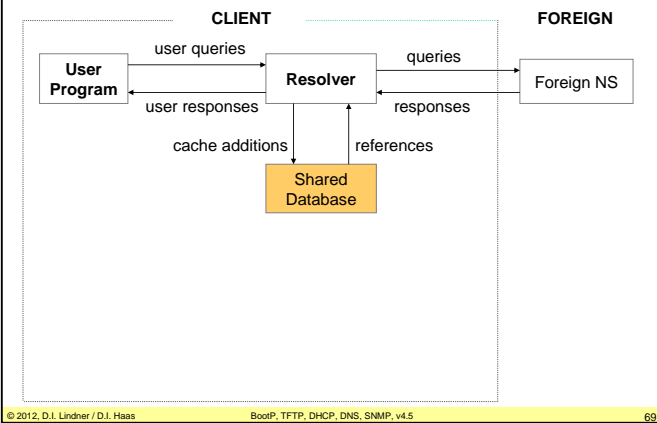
CLIENT

FOREIGN

user queries

User Program

Resolver

user responses

queries

Foreign NS

responses

cache additions

references

Shared Database

© 2012, D.I. Lindner / D.I. Haas

BootP, TFTP, DHCP, DNS, SNMP, v4.5

69